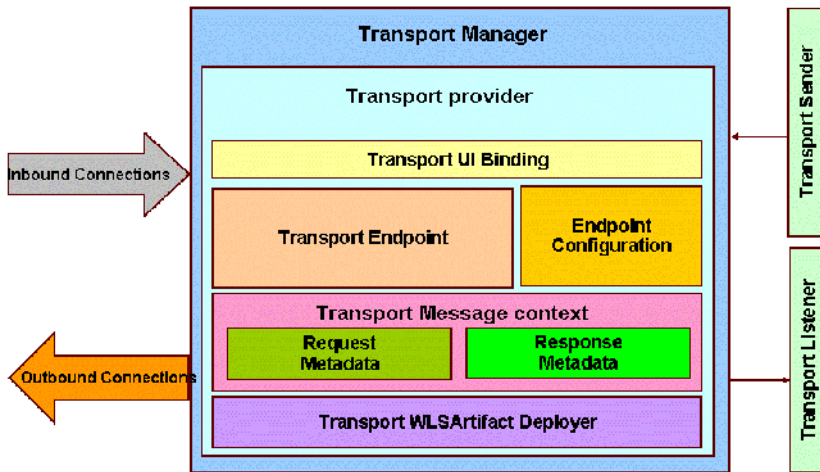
Transport Manager

Transport provider

Transport UI Binding

Transport Endpoint

Endpoint Configuration

Transport Message context

Request Metadata

Response Metadata

Transport WLSArtifact Deployer

Inbound Connections

Outbound Connections

Transport Sender

Transport Listener